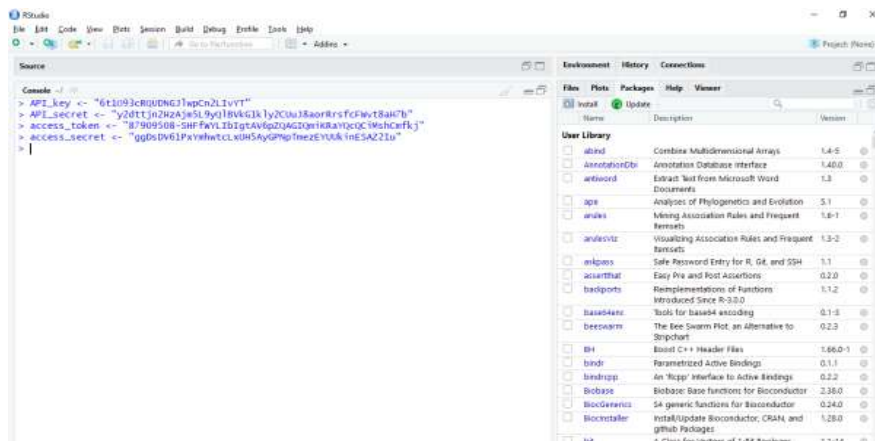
RStudio

File Edit Code View Plots Session Build Debug Profile Tools Help

Go to file/function | Addins

Project: (None)

Source

Console ~/

> API_key <- "6t1093cRQUDNGJlwpCn2LIvYT"
> API_secret <- "y2dttjn2HzAjm5L9yQlBVkGlkly2CUuJ8aorRrsfcFWvt8aH7b"
> access_token <- "87909508-SHFfwYLIbIgtAV6pZQAGIQmiKRaYQcQC9HshCmfkj"
> access_secret <- "ggDsDV61PxYmhwtcLxUH5AyGPNpTmezEYUUkinESAZ2Iu"
>

Environment History Connections

Files Plots Packages Help Viewer

Install Update

| | Name | Description | Version | |
|---|---|---|---|---|
| User Library | | | | |
| | abind | Combine Multidimensional Arrays | 1.4-5 | |
| | AnnotationDbi | Annotation Database Interface | 1.40.0 | |
| | antiword | Extract Text from Microsoft Word Documents | 1.3 | |
| | ape | Analyses of Phylogenetics and Evolution | 5.1 | |
| | arules | Mining Association Rules and Frequent Itemsets | 1.6-1 | |
| | arulesViz | Visualizing Association Rules and Frequent Itemsets | 1.3-2 | |
| | askpass | Safe Password Entry for R, Git, and SSH | 1.1 | |
| | assertthat | Easy Pre and Post Assertions | 0.2.0 | |
| | backports | Reimplementations of Functions Introduced Since R-3.0.0 | 1.1.2 | |
| | base64enc | Tools for base64 encoding | 0.1-3 | |
| | beeswarm | The Bee Swarm Plot, an Alternative to Stripchart | 0.2.3 | |
| | BH | Boost C++ Header Files | 1.66.0-1 | |
| | bindr | Parametrized Active Bindings | 0.1.1 | |
| | bindrcpp | An 'Rcpp' Interface to Active Bindings | 0.2.2 | |
| | Biobase | Biobase: Base functions for Bioconductor | 2.38.0 | |
| | BiocGenerics | S4 generic functions for Bioconductor | 0.24.0 | |
| | BiocInstaller | Install/Update Bioconductor, CRAN, and github Packages | 1.28.0 | |
| | bit | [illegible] | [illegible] | |